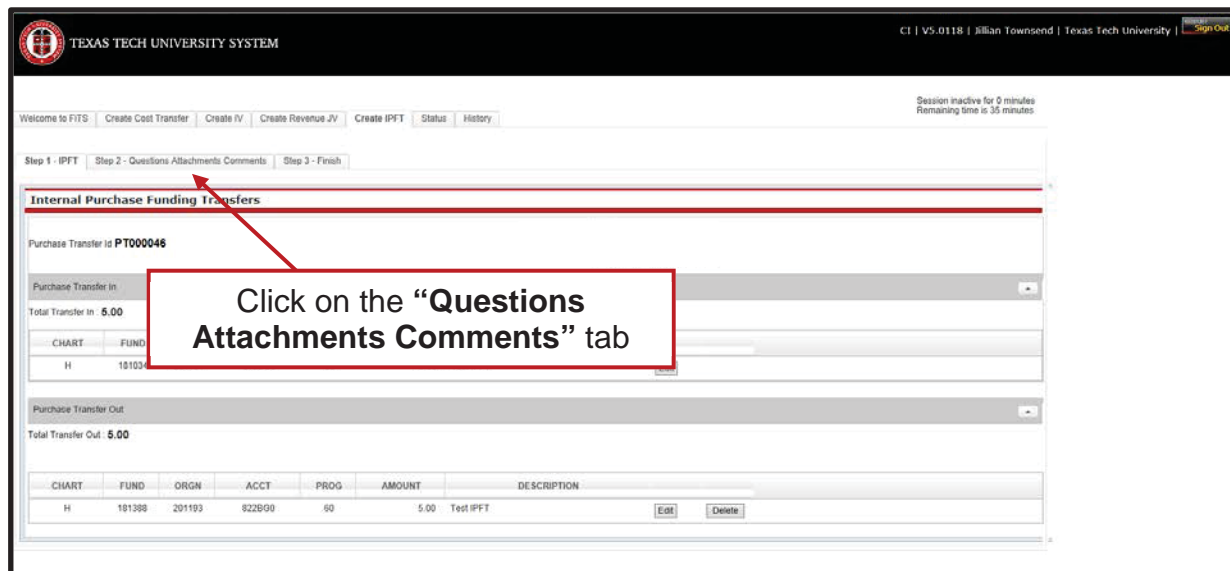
TEXAS TECH UNIVERSITY SYSTEM

CI | V5.0118 | Jillian Townsend | Texas Tech University | Sign Out

Session inactive for 0 minutes
Remaining time is 35 minutes

Welcome to FITS | Create Cost Transfer | Create IV | Create Revenue JV | Create IPFT | Status | History

Step 1 - IPFT | Step 2 - Questions Attachments Comments | Step 3 - Finish

Internal Purchase Funding Transfers

Purchase Transfer Id PT000046

Purchase Transfer In

Total Transfer In : 5.00

| CHART | FUND |
|---|---|
| H | 181034 |

Click on the **"Questions Attachments Comments"** tab

Purchase Transfer Out

Total Transfer Out : 5.00

| CHART | FUND | ORGN | ACCT | PROG | AMOUNT | DESCRIPTION | | |
|---|---|---|---|---|---|---|---|---|
| H | 181388 | 201193 | 822BG0 | 60 | 5.00 | Test IPFT | Edit | Delete |